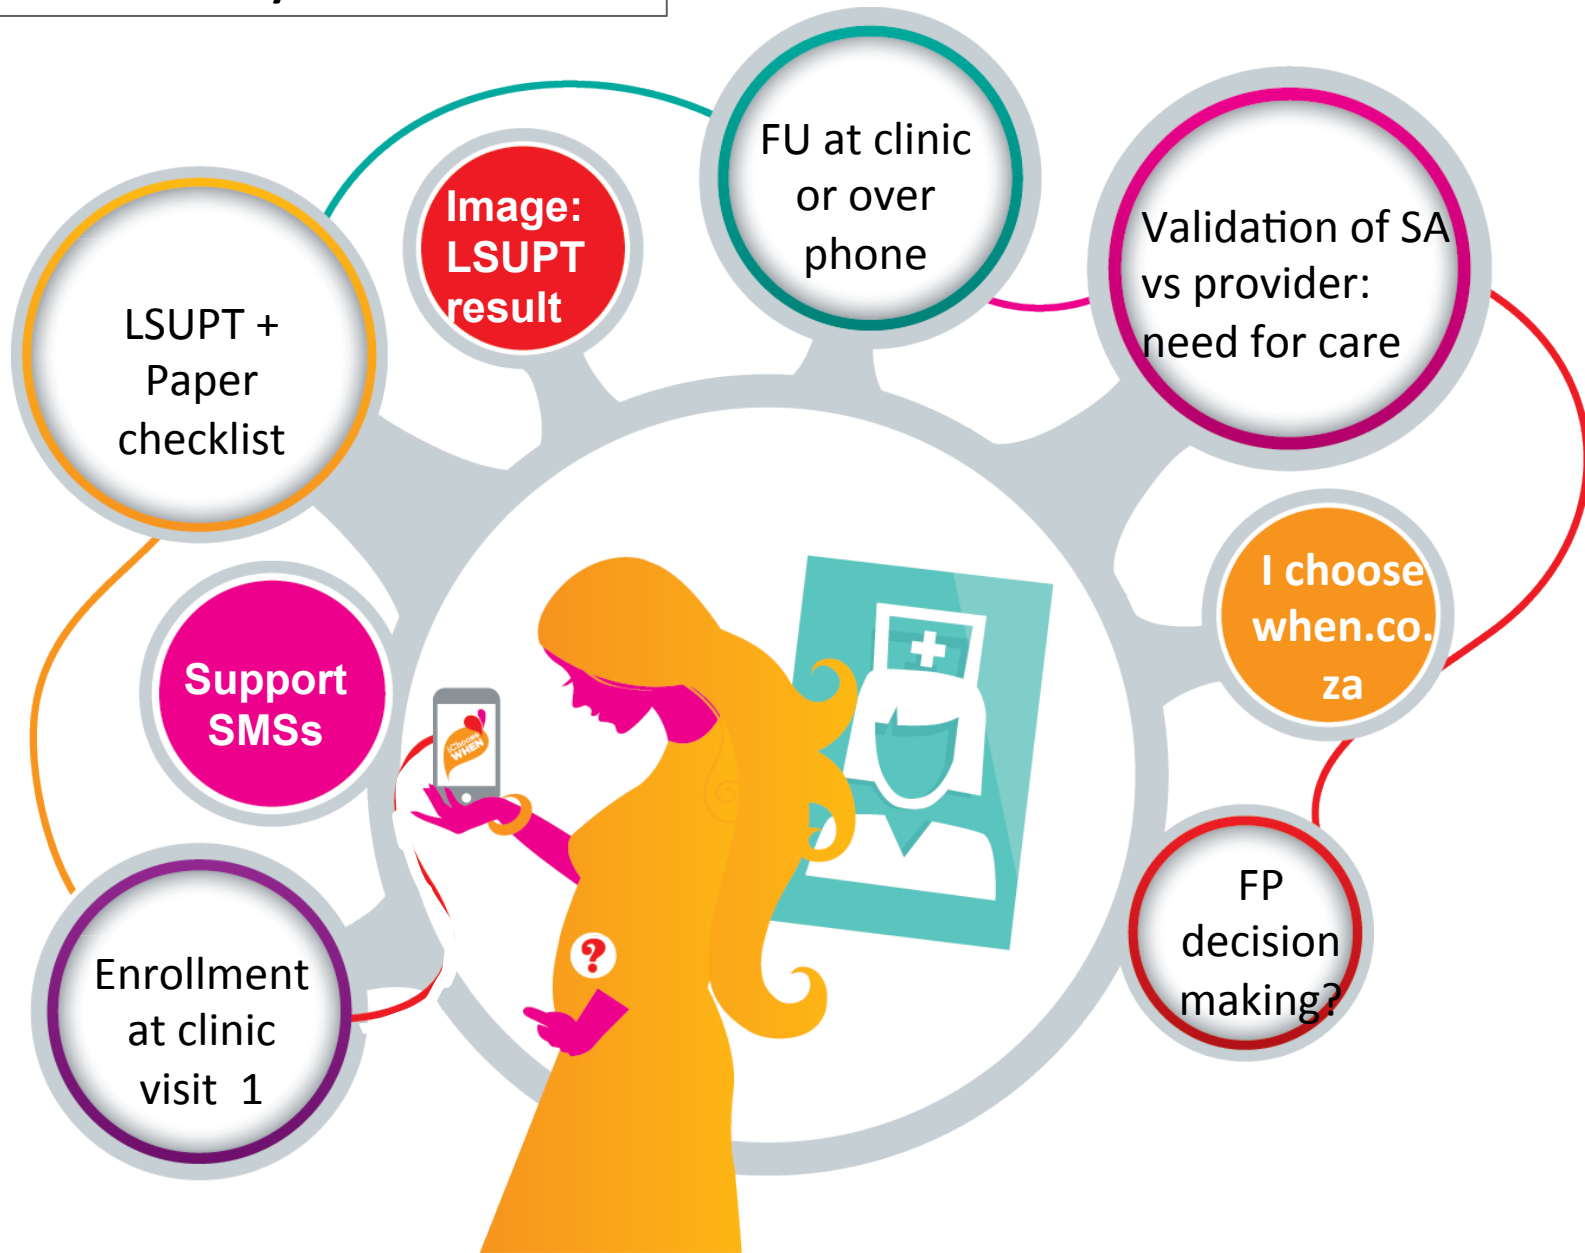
Enrollment at clinic visit 1

Support SMSs

LSUPT + Paper checklist

Image: LSUPT result

FU at clinic or over phone

Validation of SA vs provider: need for care

I choose when.co.za

FP decision making?

iChoose WHEN